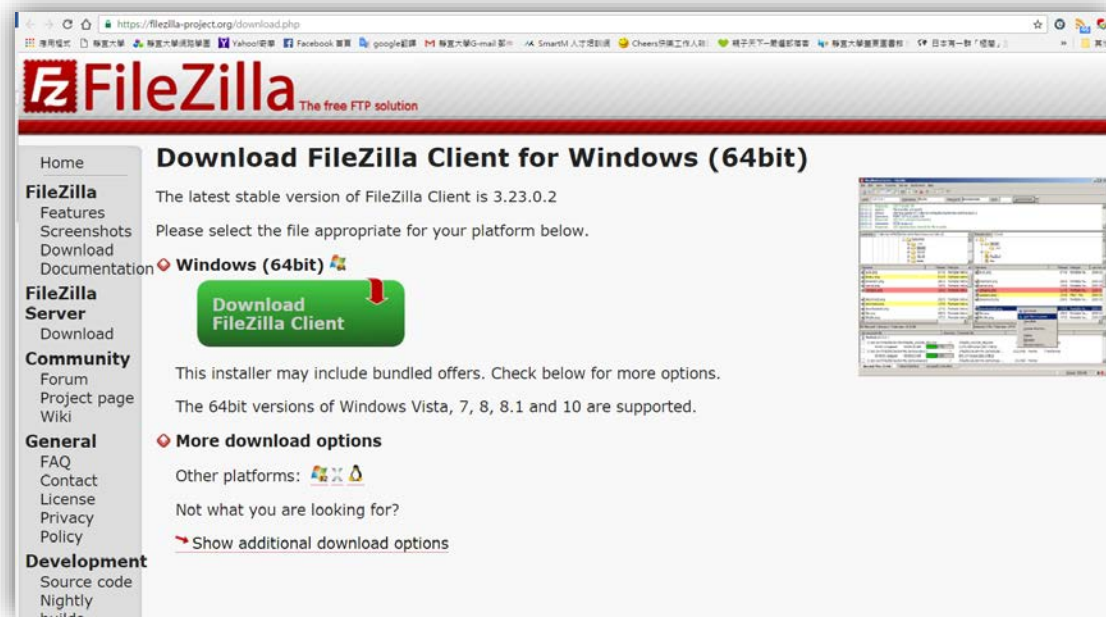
https://filezilla-project.org/download.php

應用程式 靜宜大學 靜宜大學網路學園 Yahoo!奇摩 Facebook 首頁 google翻譯 靜宜大學G-mail 郵件 SmartM 人才培訓網 Cheers快樂工作人 親子天下 靜宜大學蘭陽圖書館 日本有一群「怪獸」

FileZilla The free FTP solution

Home
FileZilla
Features
Screenshots
Download
Documentation
FileZilla Server
Download
Community
Forum
Project page
Wiki
General
FAQ
Contact
License
Privacy
Policy
Development
Source code
Nightly
builds

Download FileZilla Client for Windows (64bit)

The latest stable version of FileZilla Client is 3.23.0.2

Please select the file appropriate for your platform below.

Windows (64bit)

Download FileZilla Client

This installer may include bundled offers. Check below for more options.

The 64bit versions of Windows Vista, 7, 8, 8.1 and 10 are supported.

More download options

Other platforms:

Not what you are looking for?

Show additional download options